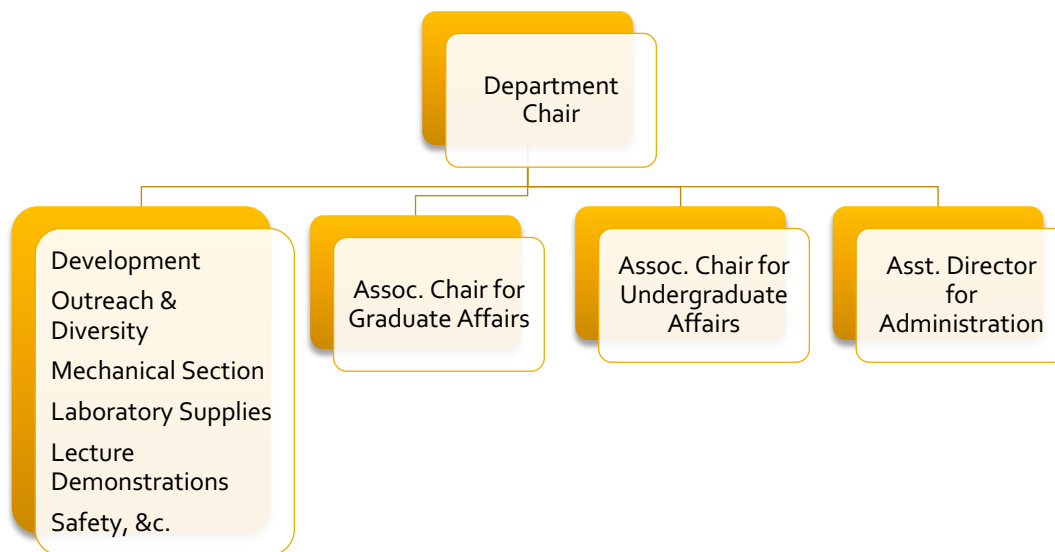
Department Chair

Development

Outreach & Diversity

Mechanical Section

Laboratory Supplies

Lecture Demonstrations

Safety, &c.

Assoc. Chair for Graduate Affairs

Assoc. Chair for Undergraduate Affairs

Asst. Director for Administration